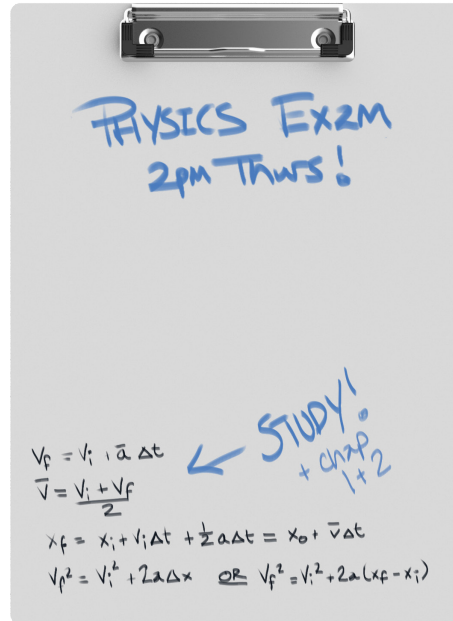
PHYSICS EXAM
2pm Thurs!

STUDY!
+ chap 1+2

$V_f = V_i + \bar{a}\Delta t$
$\bar{V} = \frac{V_i + V_f}{2}$
$x_f = x_i + V_i\Delta t + \frac{1}{2}a\Delta t = x_0 + \bar{v}\Delta t$
$V_f^2 = V_i^2 + 2a\Delta x$ OR $V_f^2 = V_i^2 + 2a(x_f - x_i)$